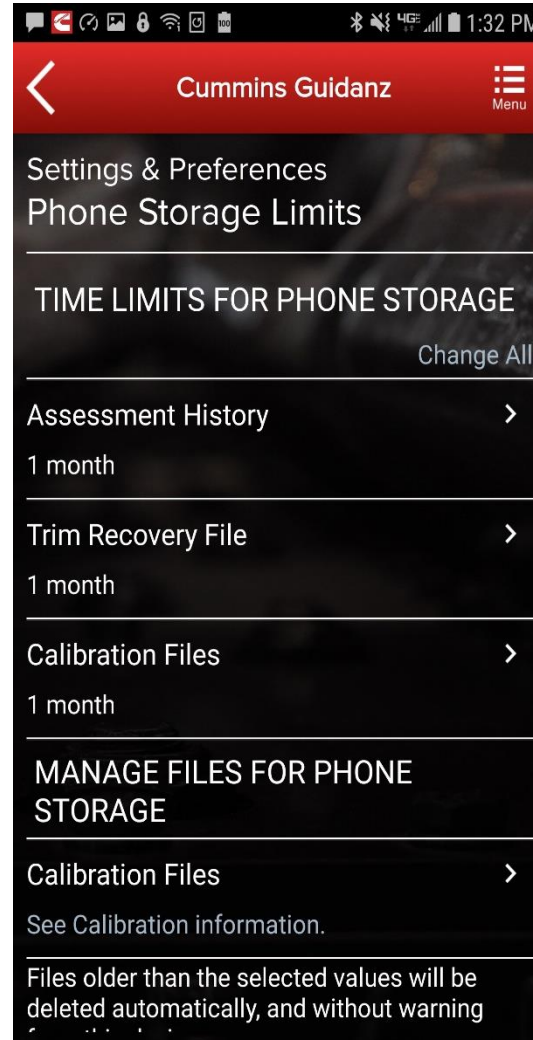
1:32 PM

Cummins Guidanz

Menu

Settings & Preferences
Phone Storage Limits

TIME LIMITS FOR PHONE STORAGE

Change All

Assessment History
1 month

Trim Recovery File
1 month

Calibration Files
1 month

MANAGE FILES FOR PHONE STORAGE

Calibration Files
See Calibration information.

Files older than the selected values will be deleted automatically, and without warning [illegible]